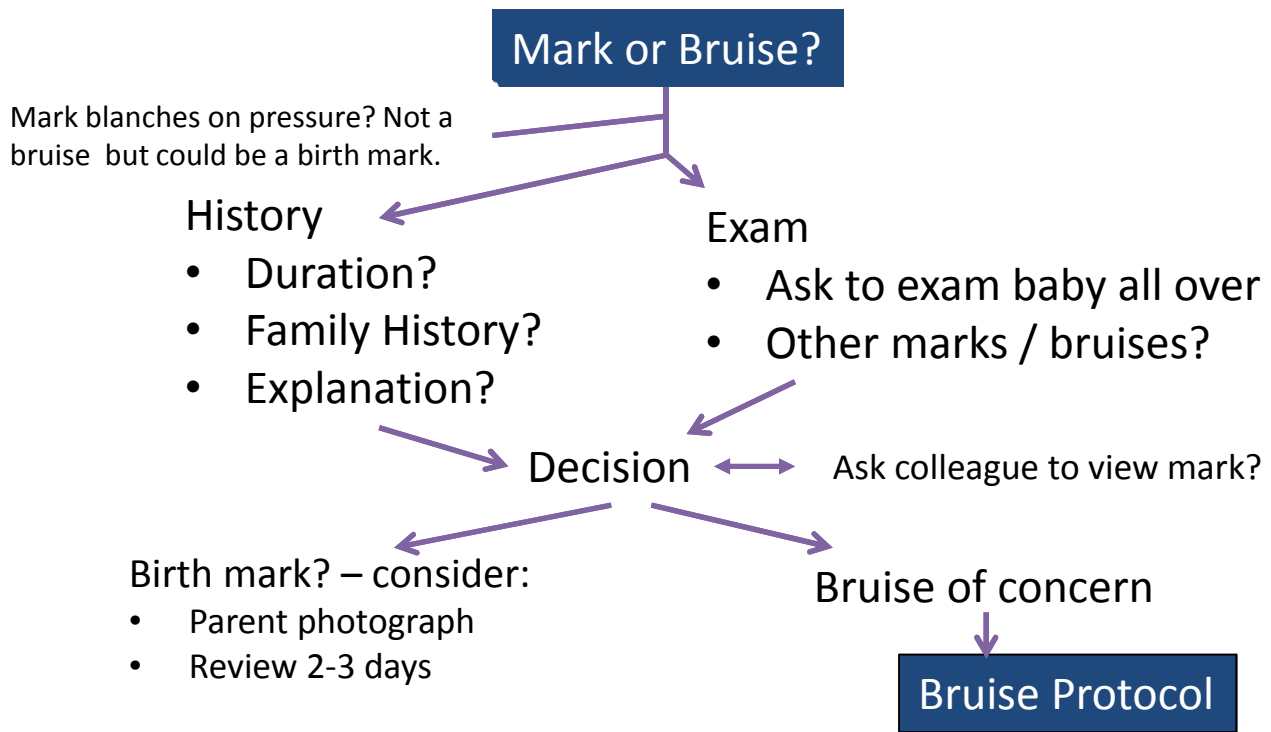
Mark or Bruise?

Mark blanches on pressure? Not a bruise but could be a birth mark.

History
- Duration?
- Family History?
- Explanation?

Exam
- Ask to exam baby all over
- Other marks / bruises?

Decision

Ask colleague to view mark?

Birth mark? – consider:
- Parent photograph
- Review 2-3 days

Bruise of concern

Bruise Protocol